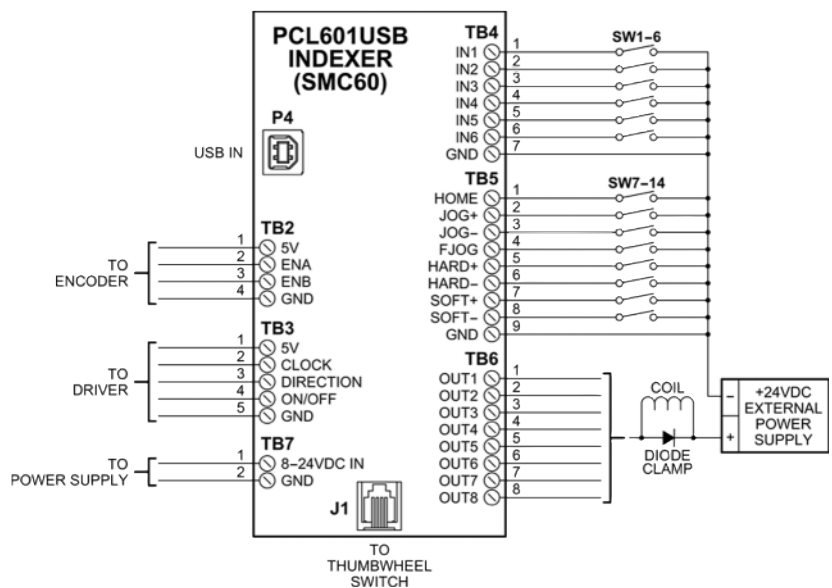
PCL601USB INDEXER (SMC60)

P4
USB IN

TB2
1 5V
2 ENA
3 ENB
4 GND
TO ENCODER

TB3
1 5V
2 CLOCK
3 DIRECTION
4 ON/OFF
5 GND
TO DRIVER

TB7
1 8–24VDC IN
2 GND
TO POWER SUPPLY

J1
TO THUMBWHEEL SWITCH

TB4
IN1 1
IN2 2
IN3 3
IN4 4
IN5 5
IN6 6
GND 7
SW1–6

TB5
HOME 1
JOG+ 2
JOG– 3
FJOG 4
HARD+ 5
HARD– 6
SOFT+ 7
SOFT– 8
GND 9
SW7–14

TB6
OUT1 1
OUT2 2
OUT3 3
OUT4 4
OUT5 5
OUT6 6
OUT7 7
OUT8 8

COIL
DIODE CLAMP

–
+
+24VDC EXTERNAL POWER SUPPLY